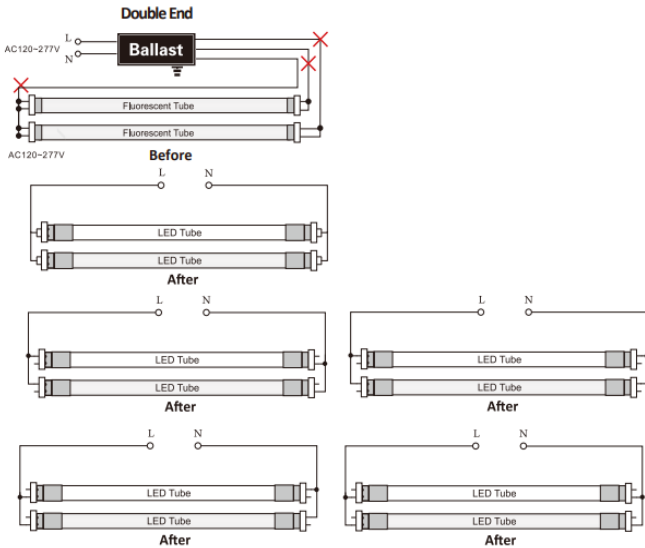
Double End

AC120~277V
L
N
Ballast

Fluorescent Tube
Fluorescent Tube
AC120~277V
Before

L
N
LED Tube
LED Tube
After

L
N
LED Tube
LED Tube
After

L
N
LED Tube
LED Tube
After

L
N
LED Tube
LED Tube
After

L
N
LED Tube
LED Tube
After